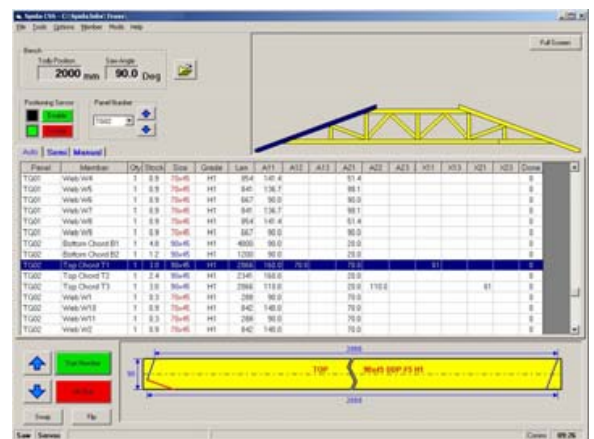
Spida CSS - C:\SpidaJobs\Truss\

File Tools Options Member Mode Help

Full Screen

Bench
Trolly Position
2000 mm
Saw Angle
90.0 Deg

Positioning Service
Enable
Disable

Panel Number
TG02

Auto Semi Manual

| Panel | Member | Qty | Stock | Size | Grade | Len | A11 | A12 | A13 | A21 | A22 | A23 | X11 | X13 | X21 | X23 | Done |
|---|---|---|---|---|---|---|---|---|---|---|---|---|---|---|---|---|---|
| TG01 | Web W4 | 1 | 0.9 | 70x45 | H1 | 854 | 141.4 | | | 51.4 | | | | | | | 0 |
| TG01 | Web W5 | 1 | 0.9 | 70x45 | H1 | 841 | 136.7 | | | 88.1 | | | | | | | 0 |
| TG01 | Web W6 | 1 | 0.9 | 70x45 | H1 | 667 | 90.0 | | | 90.0 | | | | | | | 0 |
| TG01 | Web W7 | 1 | 0.9 | 70x45 | H1 | 841 | 136.7 | | | 88.1 | | | | | | | 0 |
| TG01 | Web W8 | 1 | 0.9 | 70x45 | H1 | 854 | 141.4 | | | 51.4 | | | | | | | 0 |
| TG01 | Web W9 | 1 | 0.9 | 70x45 | H1 | 667 | 90.0 | | | 90.0 | | | | | | | 0 |
| TG02 | Bottom Chord B1 | 1 | 4.8 | 90x45 | H1 | 4800 | 90.0 | | | 20.0 | | | | | | | 0 |
| TG02 | Bottom Chord B2 | 1 | 1.2 | 90x45 | H1 | 1200 | 90.0 | | | 20.0 | | | | | | | 0 |
| TG02 | Top Chord T1 | 1 | 3.0 | 90x45 | H1 | 2866 | 160.0 | 70.0 | | 70.0 | | | 61 | | | | 0 |
| TG02 | Top Chord T2 | 1 | 2.4 | 90x45 | H1 | 2346 | 160.0 | | | 20.0 | | | | | | | 0 |
| TG02 | Top Chord T3 | 1 | 3.0 | 90x45 | H1 | 2866 | 110.0 | | | 20.0 | 110.0 | | | | 61 | | 0 |
| TG02 | Web W1 | 1 | 0.3 | 70x45 | H1 | 288 | 90.0 | | | 70.0 | | | | | | | 0 |
| TG02 | Web W10 | 1 | 0.9 | 70x45 | H1 | 842 | 140.0 | | | 70.0 | | | | | | | 0 |
| TG02 | Web W11 | 1 | 0.3 | 70x45 | H1 | 288 | 90.0 | | | 70.0 | | | | | | | 0 |
| TG02 | Web W2 | 1 | 0.9 | 70x45 | H1 | 842 | 140.0 | | | 70.0 | | | | | | | 0 |

Start Member
Stop

Swap
Flip

2866
90
TOP
90x45 SGP F5 H1
2866

Saw Sensor
Comms
09:26